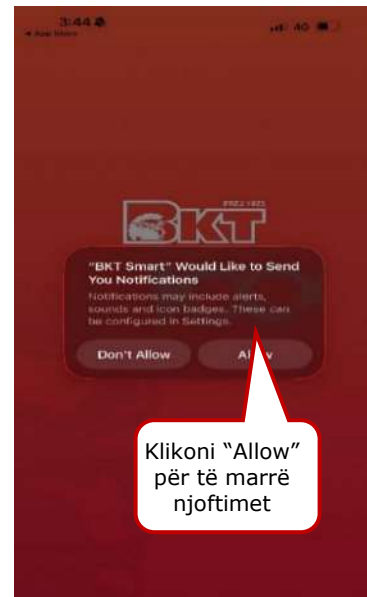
3:44
◂ App Store
4G

BKT
PREJ 1925

"BKT Smart" Would Like to Send You Notifications
Notifications may include alerts, sounds and icon badges. These can be configured in Settings.

Don't Allow
Allow

Klikoni "Allow" për të marrë njoftimet